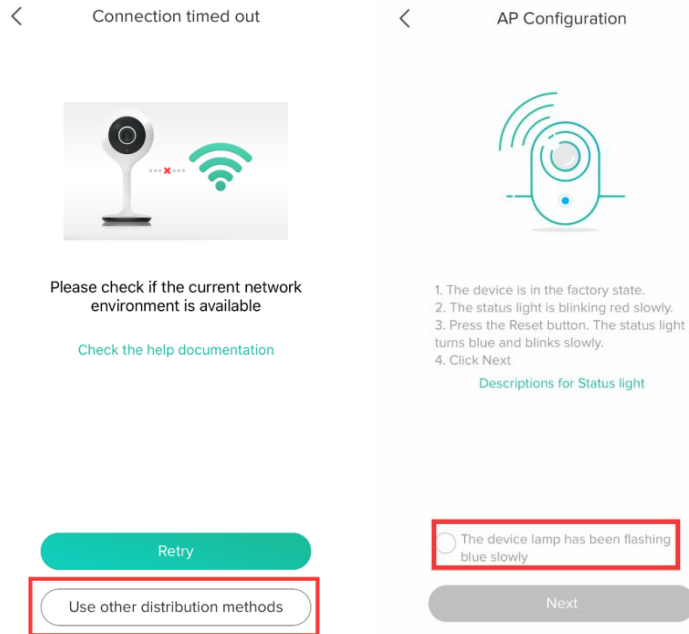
Connection timed out

Please check if the current network environment is available

Check the help documentation

Retry

Use other distribution methods

AP Configuration

1. The device is in the factory state.
2. The status light is blinking red slowly.
3. Press the Reset button. The status light turns blue and blinks slowly.
4. Click Next

Descriptions for Status light

The device lamp has been flashing blue slowly

Next